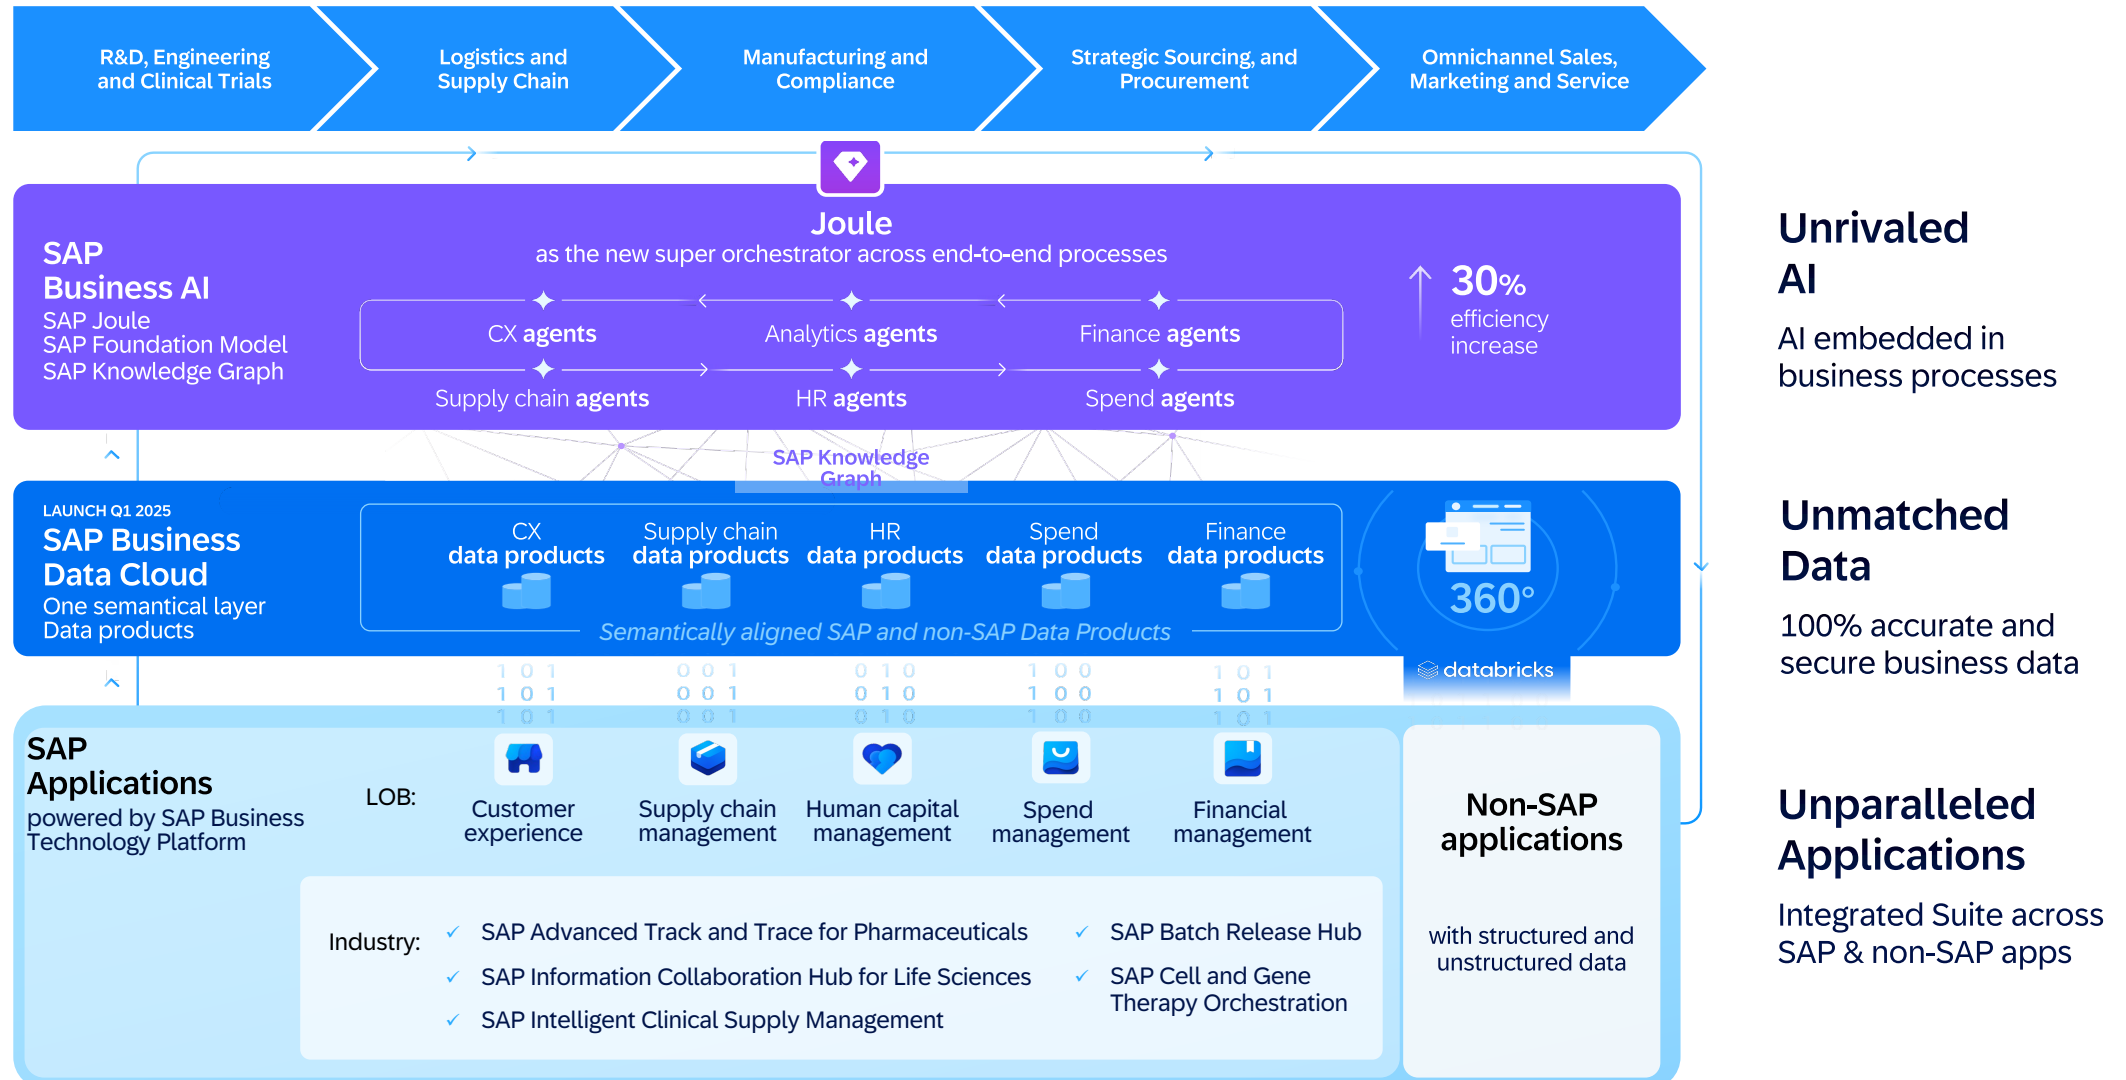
R&D, Engineering and Clinical Trials

Logistics and Supply Chain

Manufacturing and Compliance

Strategic Sourcing, and Procurement

Omnichannel Sales, Marketing and Service

SAP Business AI
SAP Joule
SAP Foundation Model
SAP Knowledge Graph

Joule
as the new super orchestrator across end-to-end processes

CX agents
Analytics agents
Finance agents
Supply chain agents
HR agents
Spend agents

30%
efficiency increase

SAP Knowledge Graph

LAUNCH Q1 2025
SAP Business Data Cloud
One semantical layer
Data products

CX data products
Supply chain data products
HR data products
Spend data products
Finance data products

Semantically aligned SAP and non-SAP Data Products

360°

databricks

1 0 1
1 0 1
1 0 1
0 0 1
0 0 1
0 0 1
0 1 0
0 1 0
0 1 0
1 0 0
1 0 0
1 0 0
1 0 1
1 0 1
1 0 1

SAP Applications
powered by SAP Business Technology Platform

LOB:
Customer experience
Supply chain management
Human capital management
Spend management
Financial management

Industry:
✓ SAP Advanced Track and Trace for Pharmaceuticals
✓ SAP Information Collaboration Hub for Life Sciences
✓ SAP Intelligent Clinical Supply Management
✓ SAP Batch Release Hub
✓ SAP Cell and Gene Therapy Orchestration

Non-SAP applications
with structured and unstructured data

Unrivaled AI
AI embedded in business processes

Unmatched Data
100% accurate and secure business data

Unparalleled Applications
Integrated Suite across SAP & non-SAP apps